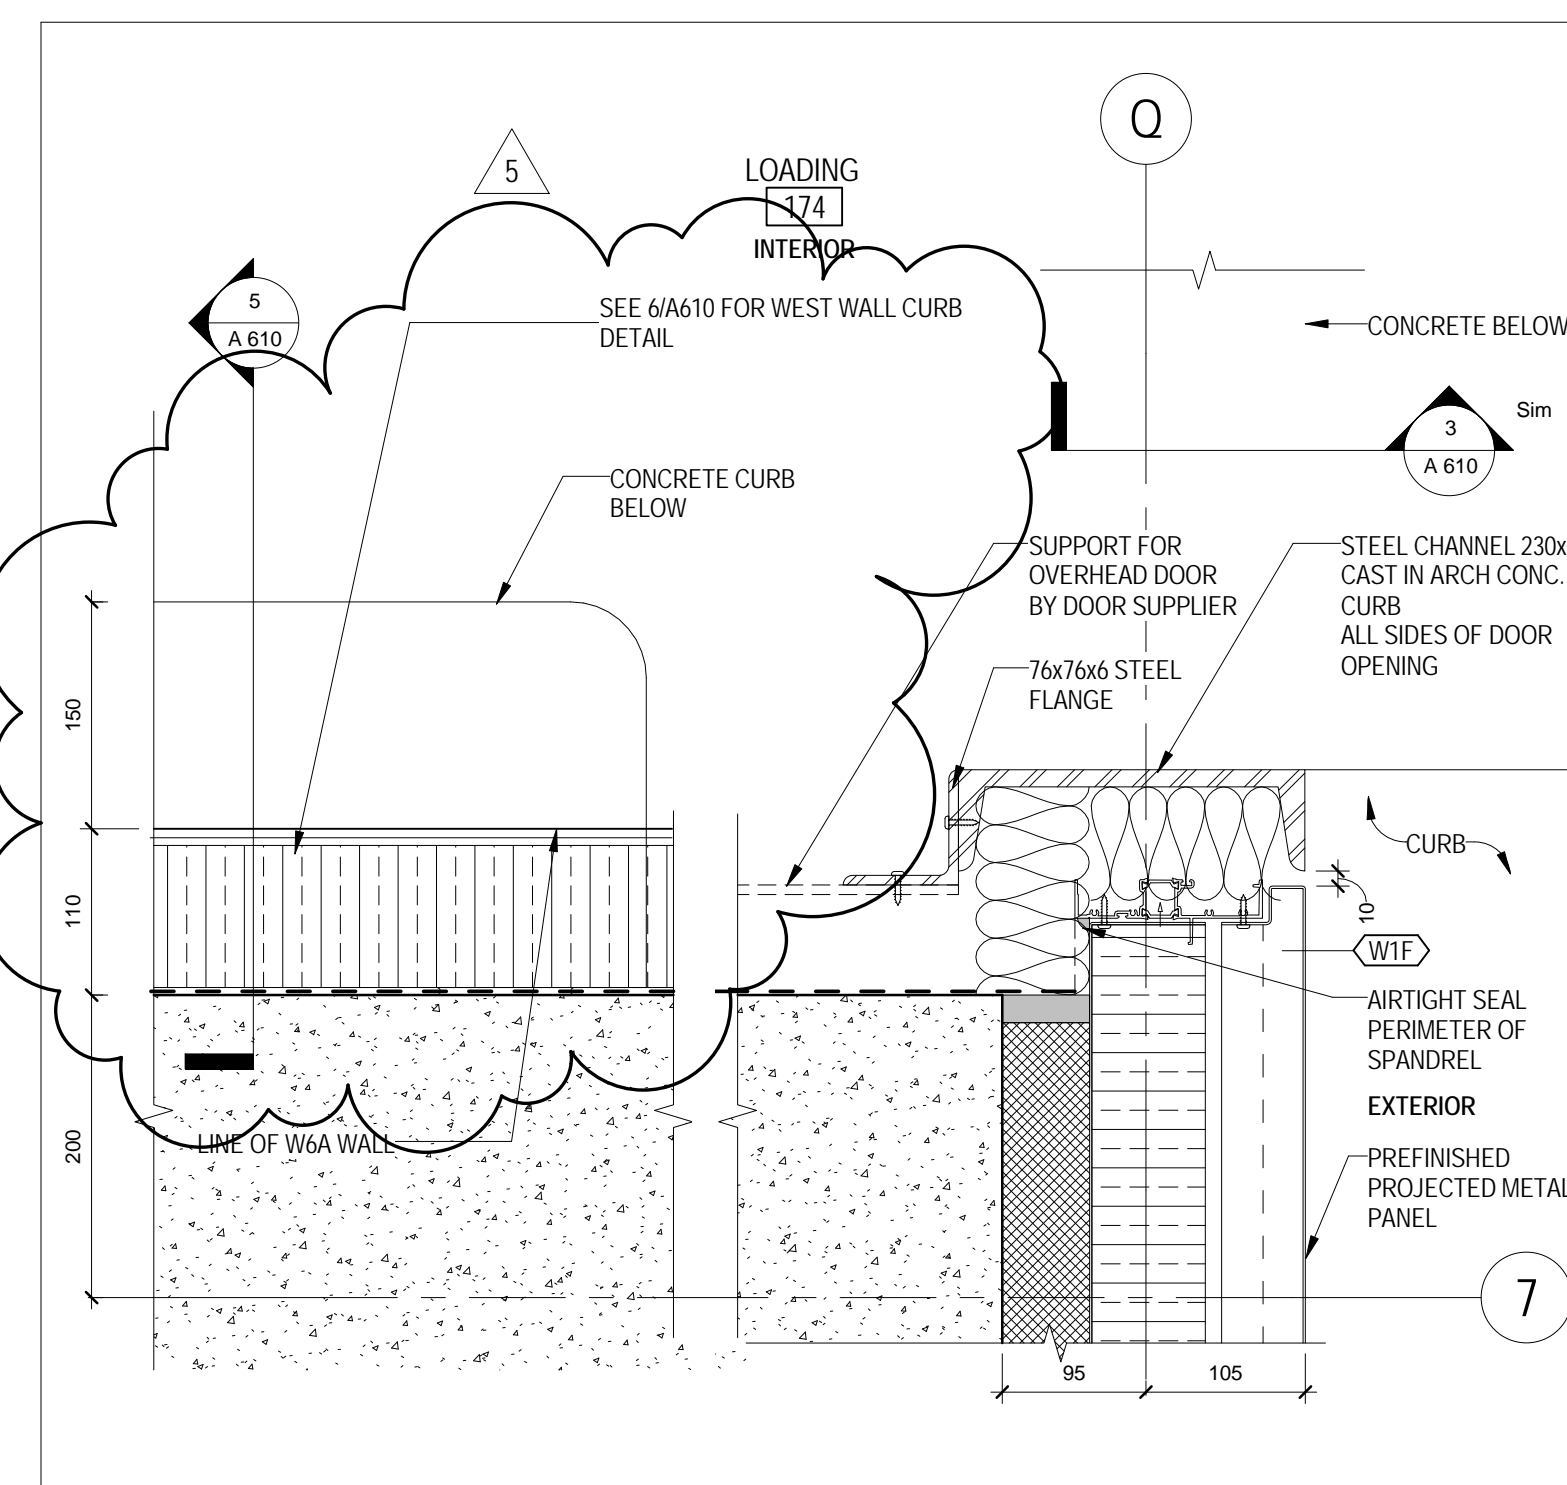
Q

5

LOADING
174
INTERIOR

5
A 610

SEE 6/A610 FOR WEST WALL CURB DETAIL

CONCRETE BELOW

Sim
3
A 610

CONCRETE CURB BELOW

SUPPORT FOR OVERHEAD DOOR BY DOOR SUPPLIER

STEEL CHANNEL 230x
CAST IN ARCH CONC. CURB
ALL SIDES OF DOOR OPENING

76x76x6 STEEL FLANGE

150

CURB

110

10

W1F

AIRTIGHT SEAL PERIMETER OF SPANDREL

EXTERIOR

200

LINE OF W6A WALL

PREFINISHED PROJECTED METAL PANEL

7

95

105